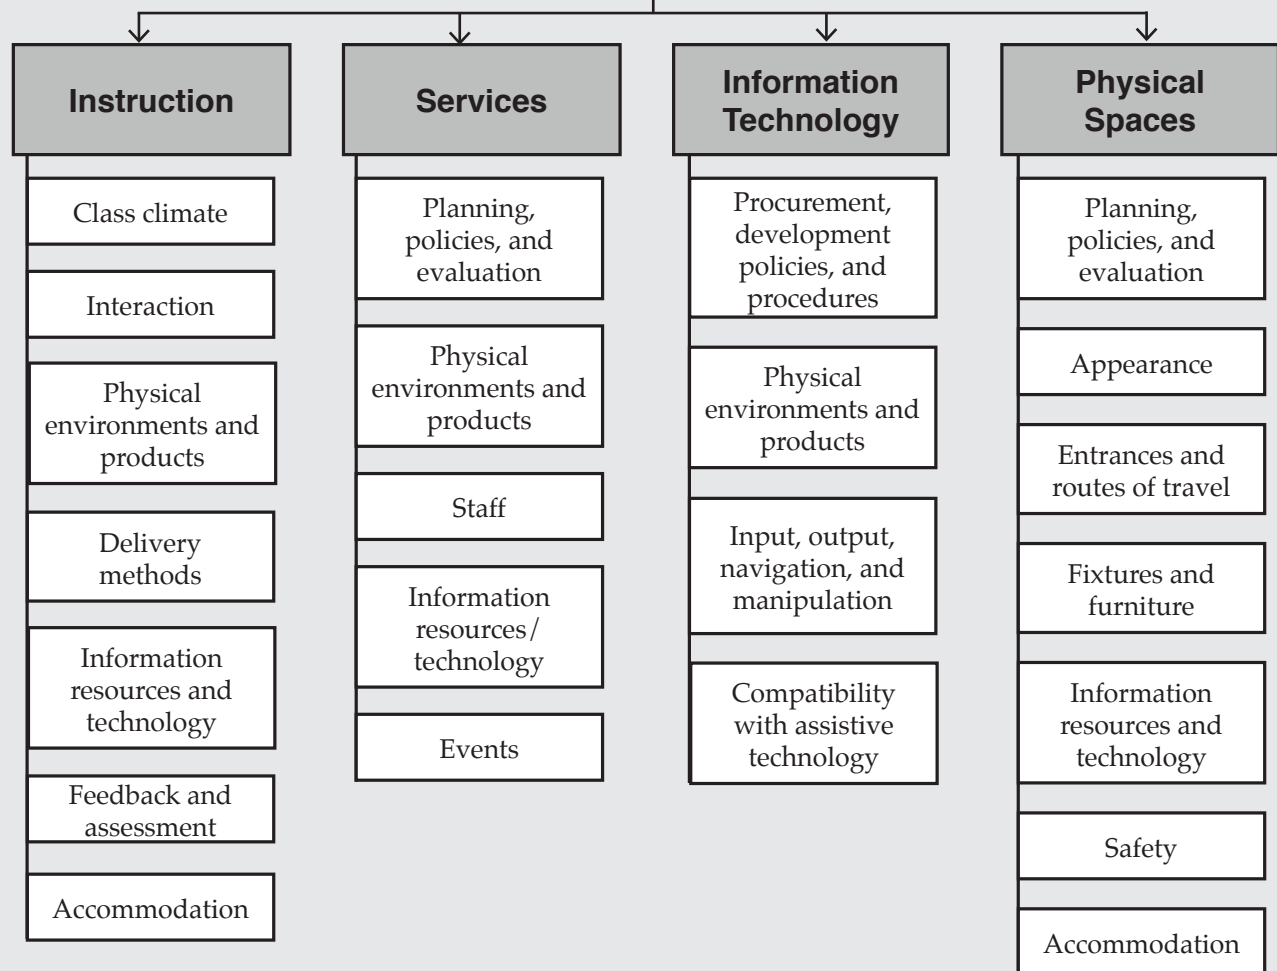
Instruction

Class climate

Interaction

Physical environments and products

Delivery methods

Information resources and technology

Feedback and assessment

Accommodation

Services

Planning, policies, and evaluation

Physical environments and products

Staff

Information resources/ technology

Events

Information Technology

Procurement, development policies, and procedures

Physical environments and products

Input, output, navigation, and manipulation

Compatibility with assistive technology

Physical Spaces

Planning, policies, and evaluation

Appearance

Entrances and routes of travel

Fixtures and furniture

Information resources and technology

Safety

Accommodation